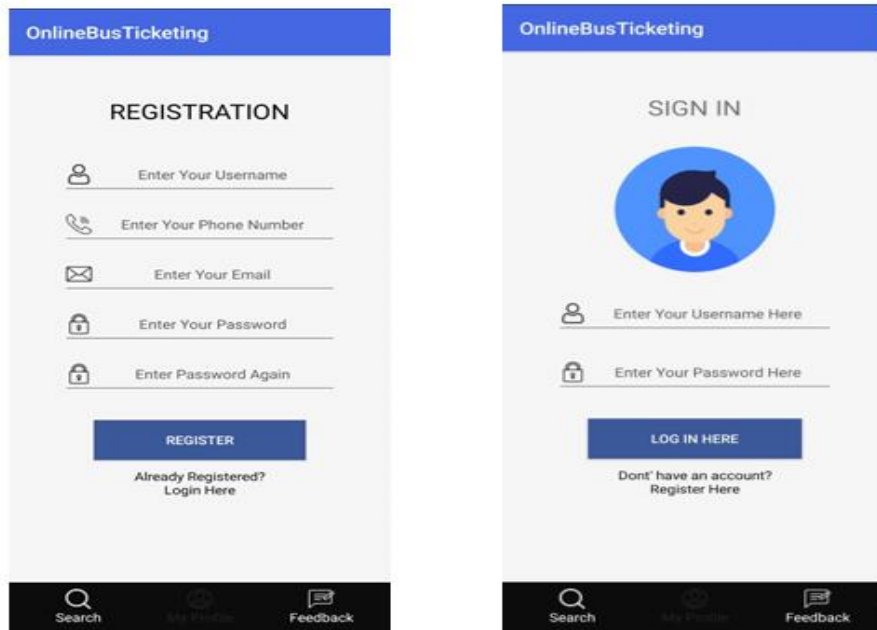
OnlineBusTicketing

REGISTRATION

Enter Your Username

Enter Your Phone Number

Enter Your Email

Enter Your Password

Enter Password Again

REGISTER

Already Registered?
Login Here

Search My Profile Feedback

OnlineBusTicketing

SIGN IN

Enter Your Username Here

Enter Your Password Here

LOG IN HERE

Dont' have an account?
Register Here

Search My Profile Feedback